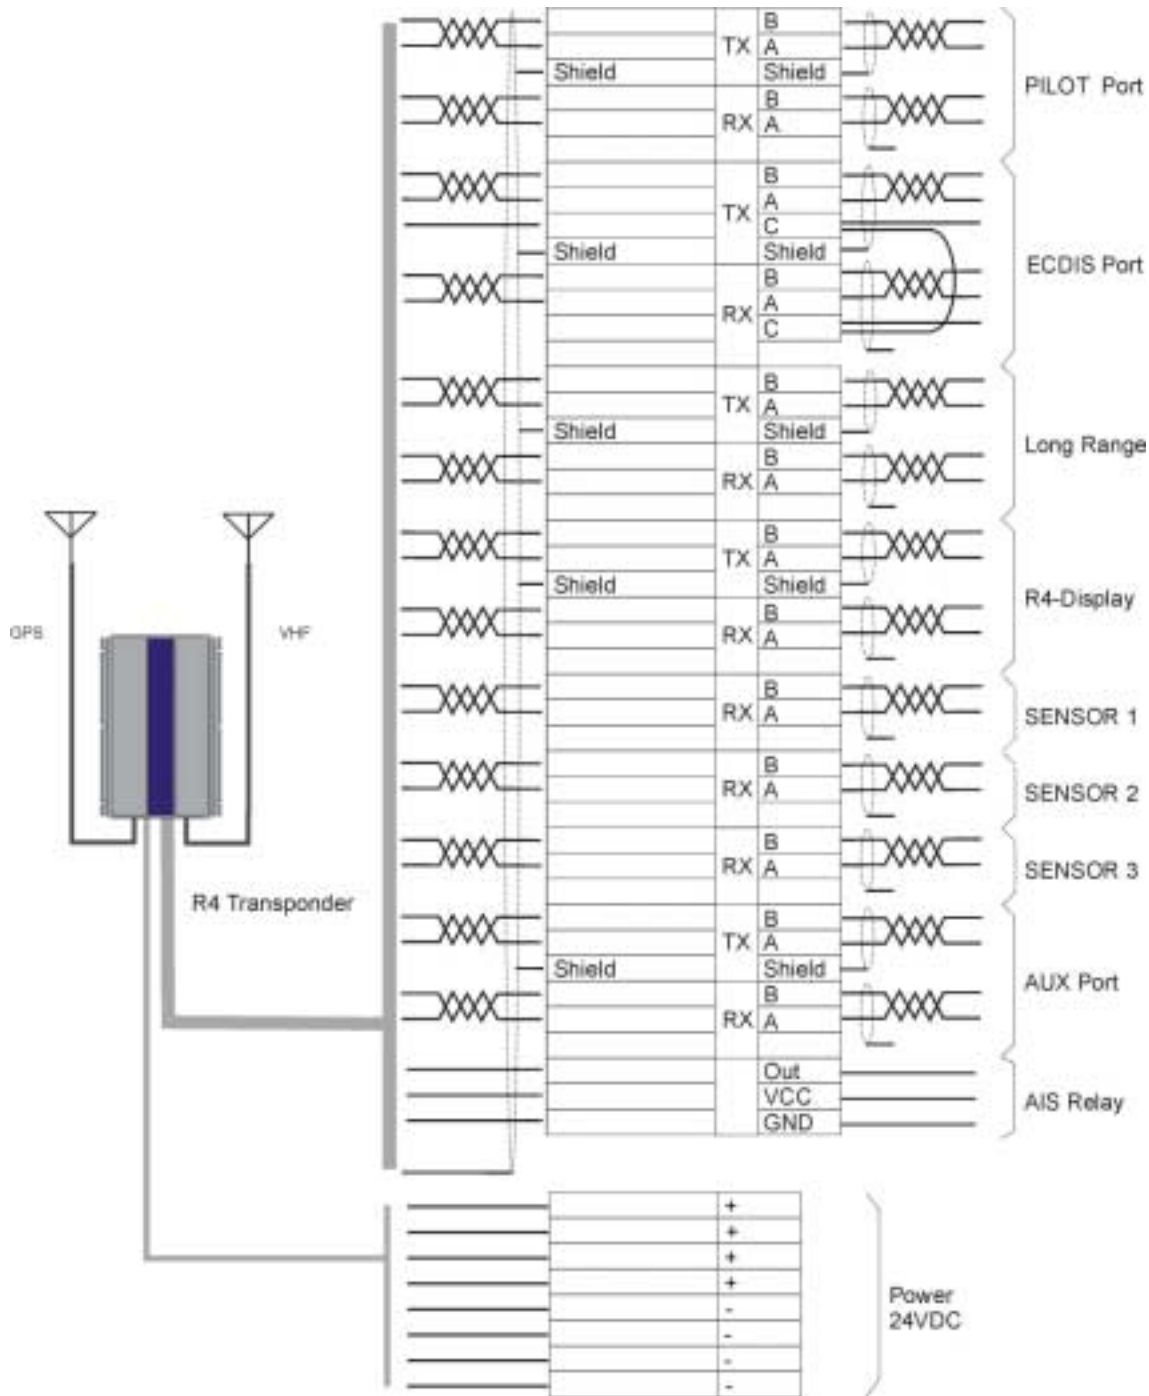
GPS

VHF

R4 Transponder

Shield

TX

B

A

Shield

RX

B

A

PILOT Port

TX

B

A

C

Shield

Shield

RX

B

A

C

ECDIS Port

TX

B

A

Shield

Shield

RX

B

A

Long Range

TX

B

A

Shield

Shield

RX

B

A

R4-Display

RX

B

A

SENSOR 1

RX

B

A

SENSOR 2

RX

B

A

SENSOR 3

TX

B

A

Shield

Shield

RX

B

A

AUX Port

Out

VCC

GND

AIS Relay

+

+

+

+

-

-

-

-

Power 24VDC